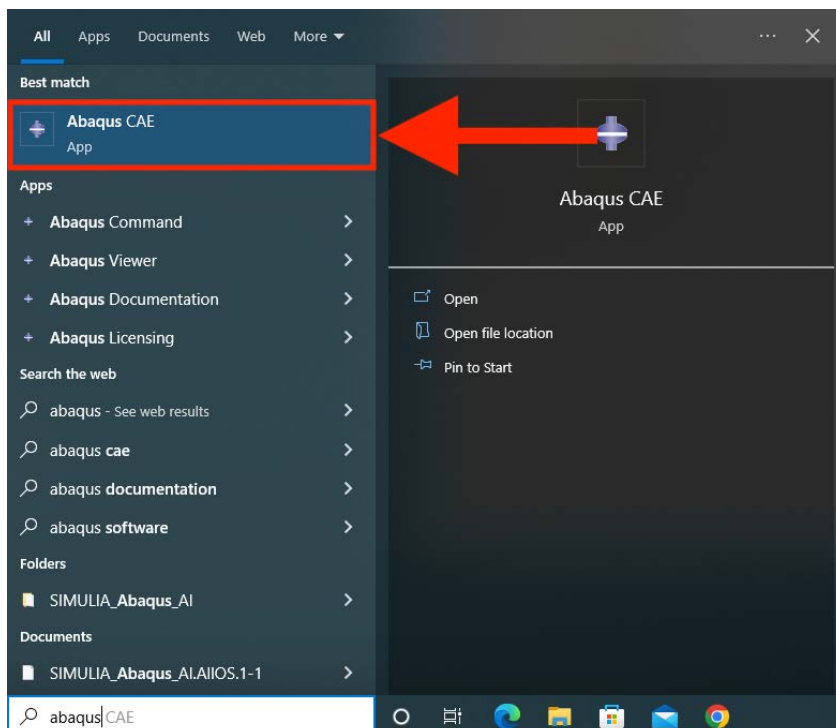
All Apps Documents Web More ▾ ··· ✕

Best match

Abaqus CAE
App

Apps

Abaqus Command >

Abaqus Viewer >

Abaqus Documentation >

Abaqus Licensing >

Search the web

abaqus - See web results >

abaqus cae >

abaqus documentation >

abaqus software >

Folders

SIMULIA_Abaqus_AI >

Documents

SIMULIA_Abaqus_AI.AIIOS.1-1 >

Abaqus CAE
App

Open

Open file location

Pin to Start

abaqusCAE